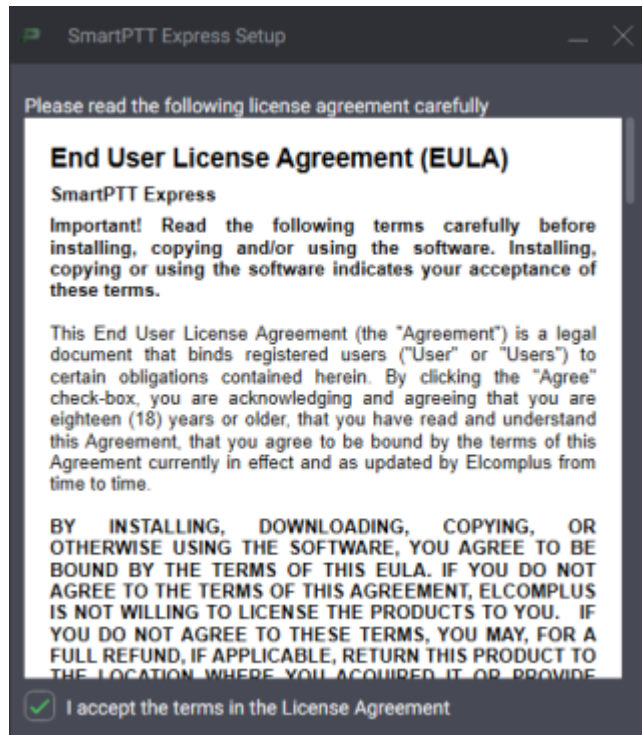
SmartPTT Express Setup

Please read the following license agreement carefully

End User License Agreement (EULA)

SmartPTT Express

Important! Read the following terms carefully before installing, copying and/or using the software. Installing, copying or using the software indicates your acceptance of these terms.

This End User License Agreement (the "Agreement") is a legal document that binds registered users ("User" or "Users") to certain obligations contained herein. By clicking the "Agree" check-box, you are acknowledging and agreeing that you are eighteen (18) years or older, that you have read and understand this Agreement, that you agree to be bound by the terms of this Agreement currently in effect and as updated by Elcomplus from time to time.

BY INSTALLING, DOWNLOADING, COPYING, OR OTHERWISE USING THE SOFTWARE, YOU AGREE TO BE BOUND BY THE TERMS OF THIS EULA. IF YOU DO NOT AGREE TO THE TERMS OF THIS AGREEMENT, ELCOMPLUS IS NOT WILLING TO LICENSE THE PRODUCTS TO YOU. IF YOU DO NOT AGREE TO THESE TERMS, YOU MAY, FOR A FULL REFUND, IF APPLICABLE, RETURN THIS PRODUCT TO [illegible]

I accept the terms in the License Agreement